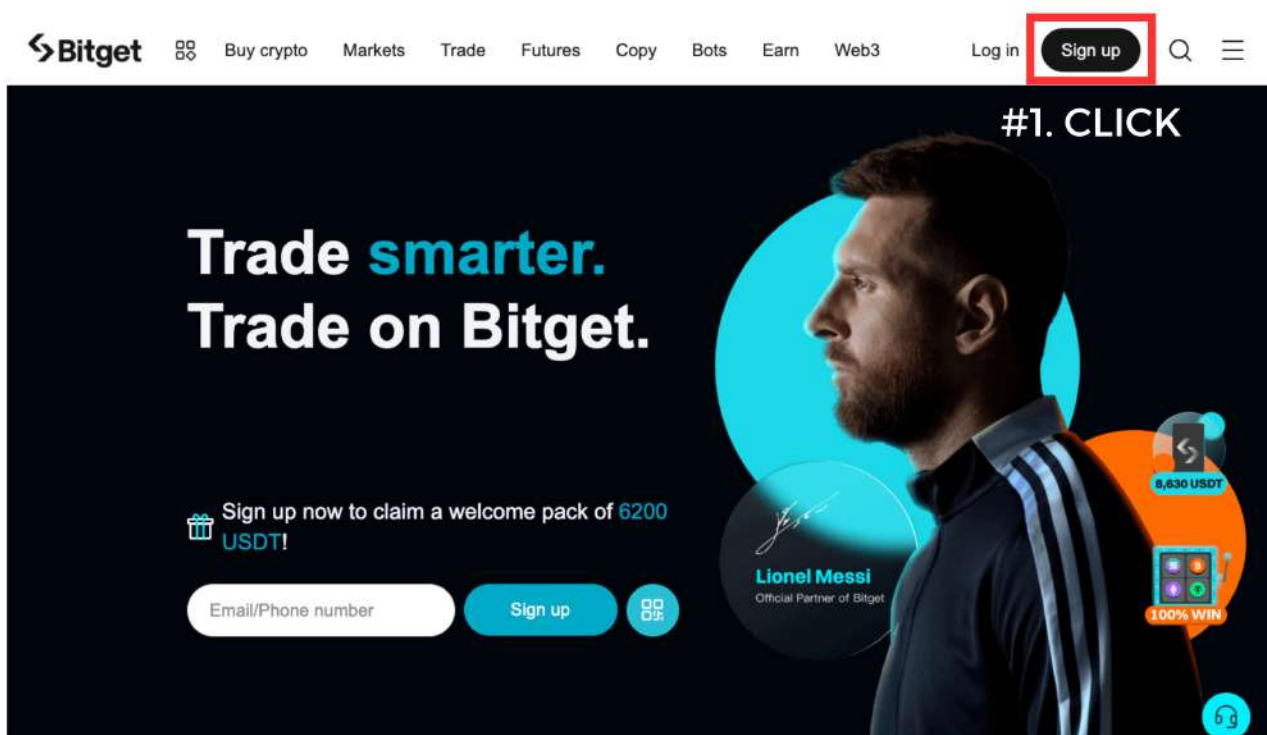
Bitget Buy crypto Markets Trade Futures Copy Bots Earn Web3 Log in Sign up

#1. CLICK

Trade smarter.
Trade on Bitget.

Sign up now to claim a welcome pack of 6200 USDT!

Email/Phone number

Sign up

Lionel Messi
Official Partner of Bitget

8,630 USDT

100% WIN